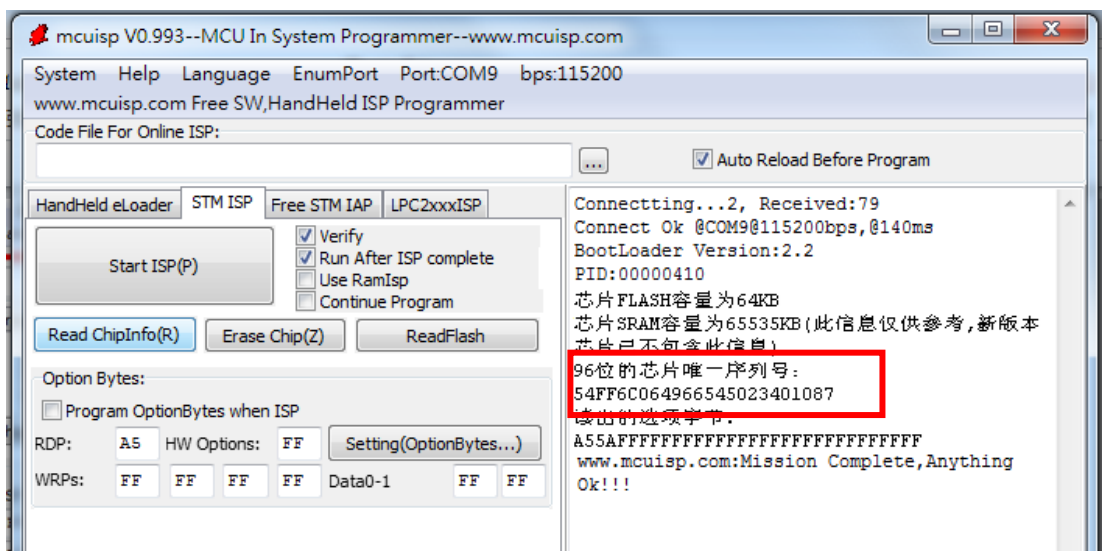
mcuisp V0.993--MCU In System Programmer--www.mcuisp.com

System Help Language EnumPort Port:COM9 bps:115200

www.mcuisp.com Free SW,HandHeld ISP Programmer

Code File For Online ISP:

...

Auto Reload Before Program

HandHeld eLoader STM ISP Free STM IAP LPC2xxxISP

Start ISP(P)

Verify

Run After ISP complete

Use RamIsp

Continue Program

Read ChipInfo(R) Erase Chip(Z) ReadFlash

Option Bytes:

Program OptionBytes when ISP

RDP: A5 HW Options: FF Setting(OptionBytes...)

WRPs: FF FF FF FF Data0-1 FF FF

Connectting...2, Received:79
Connect Ok @COM9@115200bps,@140ms
BootLoader Version:2.2
PID:00000410
芯片FLASH容量为64KB
芯片SRAM容量为65535KB(此信息仅供参考,新版本芯片已不包含此信息)
96位的芯片唯一序列号:
54FF6C064966545023401087
读出的选项字节:
A55AFFFFFFFFFFFFFFFFFFFFFFFFFFFF
www.mcuisp.com:Mission Complete,Anything Ok!!!